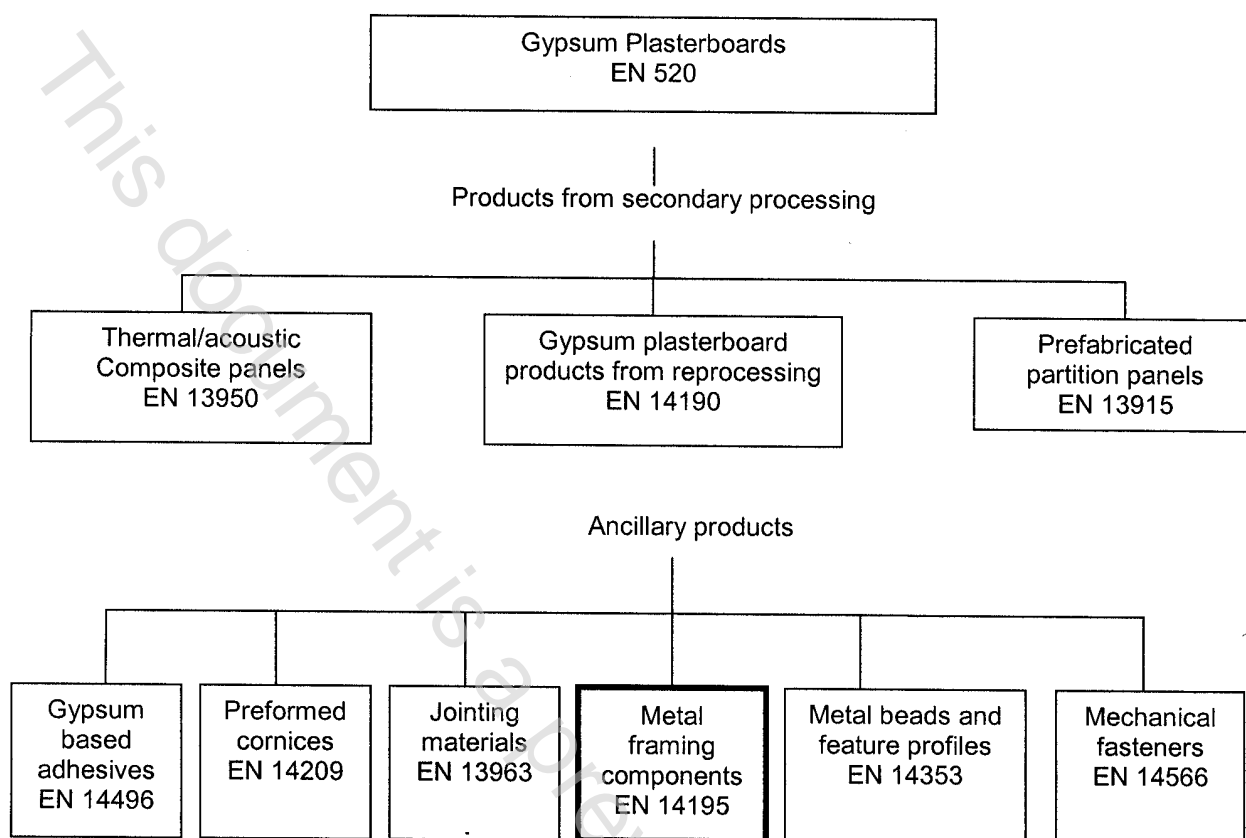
This document is a pre

Gypsum Plasterboards
EN 520

Products from secondary processing

Thermal/acoustic
Composite panels
EN 13950

Gypsum plasterboard
products from reprocessing
EN 14190

Prefabricated
partition panels
EN 13915

Ancillary products

Gypsum
based
adhesives
EN 14496

Preformed
cornices
EN 14209

Jointing
materials
EN 13963

Metal
framing
components
EN 14195

Metal beads and
feature profiles
EN 14353

Mechanical
fasteners
EN 14566